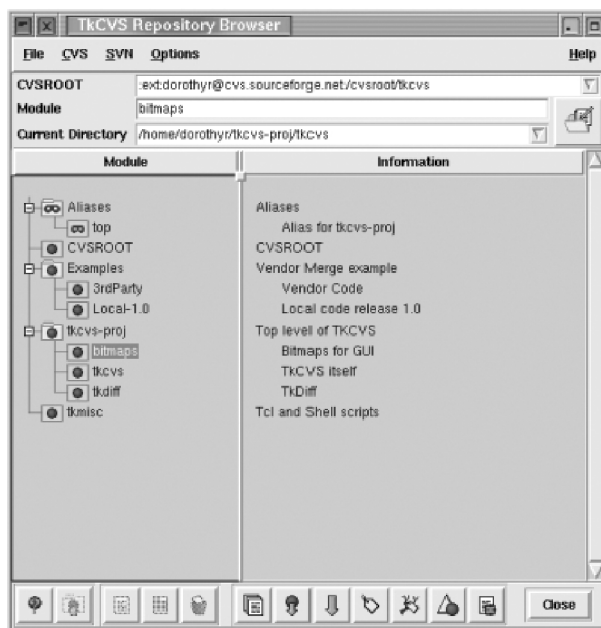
TkCVS Repository Browser

File CVS SVN Options Help

CVSROOT :ext:dorothyr@cvs.sourceforge.net:/cvsroot/tkcvs
Module bitmaps
Current Directory /home/dorothyr/tkcvs-proj/tkcvs

Module

Aliases
top
CVSROOT
Examples
3rdParty
Local-1.0
tkcvs-proj
bitmaps
tkcvs
tkdiff
tkmisc

Information

Aliases
Alias for tkcvs-proj
CVSROOT
Vendor Merge example
Vendor Code
Local code release 1.0
Top level of TKCVS
Bitmaps for GUI
TkCVS itself
TkDiff
Tcl and Shell scripts

Close